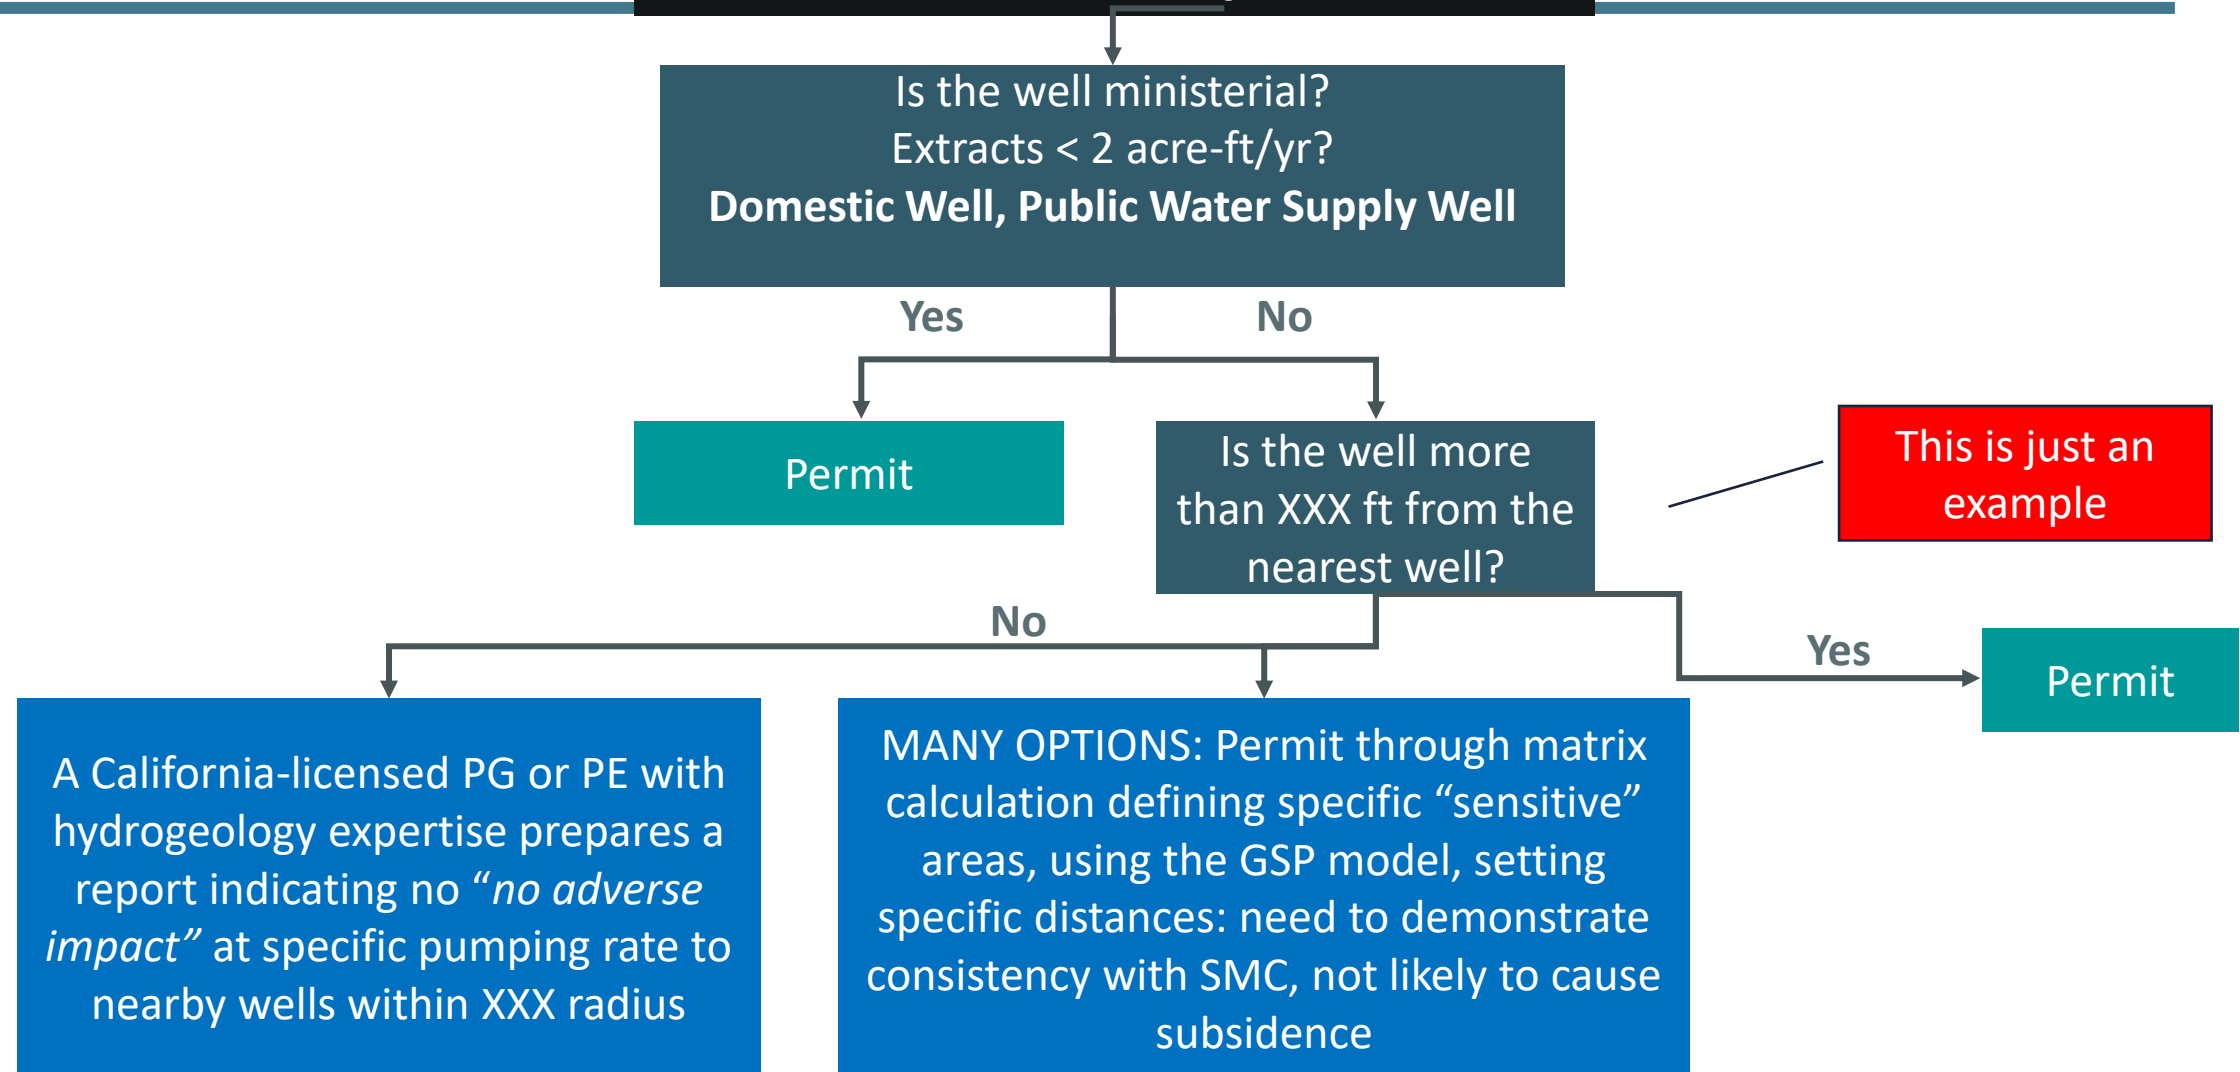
Is the well ministerial?
Extracts < 2 acre-ft/yr?
**Domestic Well, Public Water Supply Well**

Yes

No

Permit

Is the well more than XXX ft from the nearest well?

This is just an example

No

Yes

Permit

A California-licensed PG or PE with hydrogeology expertise prepares a report indicating no *“no adverse impact”* at specific pumping rate to nearby wells within XXX radius

MANY OPTIONS: Permit through matrix calculation defining specific “sensitive” areas, using the GSP model, setting specific distances: need to demonstrate consistency with SMC, not likely to cause subsidence